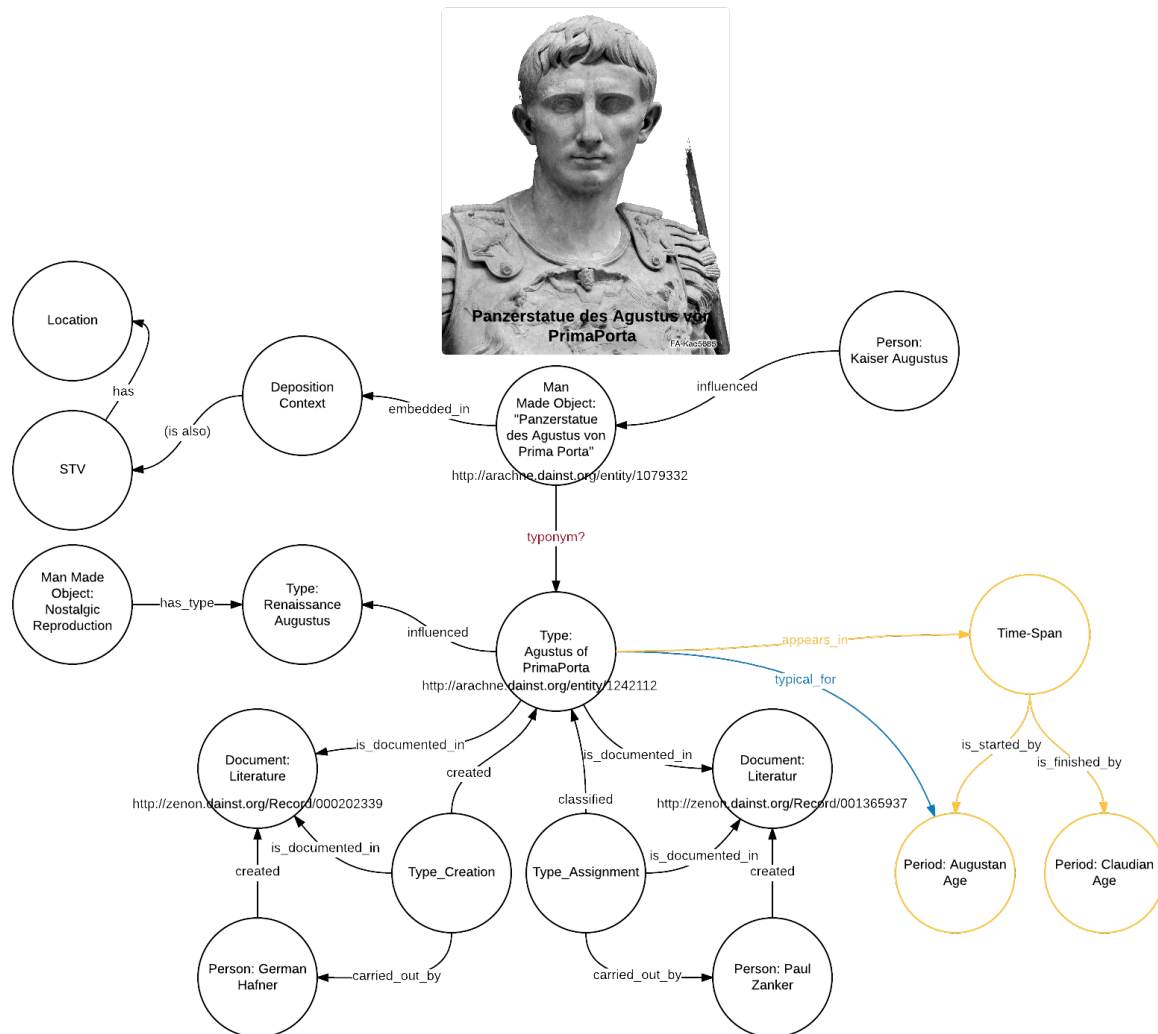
Panzerstatue des Agustus von PrimaPorta

FA-Kao5665

Location

has

STV

(is also)

Deposition Context

embedded_in

Man Made Object: "Panzerstatue des Agustus von Prima Porta"

http://arachne.dainst.org/entity/1079332

influenced

Person: Kaiser Augustus

typonym?

Man Made Object: Nostalgic Reproduction

has_type

Type: Renaissance Augustus

influenced

Type: Agustus of PrimaPorta

http://arachne.dainst.org/entity/1242112

appears_in

Time-Span

typical_for

is_started_by

is_finished_by

Period: Augustan Age

Period: Claudian Age

Document: Literature

http://zenon.dainst.org/Record/000202339

is_documented_in

created

is_documented_in

Type_Creation

created

Person: German Hafner

carried_out_by

classified

Type_Assignment

is_documented_in

is_documented_in

Document: Literatur

http://zenon.dainst.org/Record/001365937

created

carried_out_by

Person: Paul Zanker